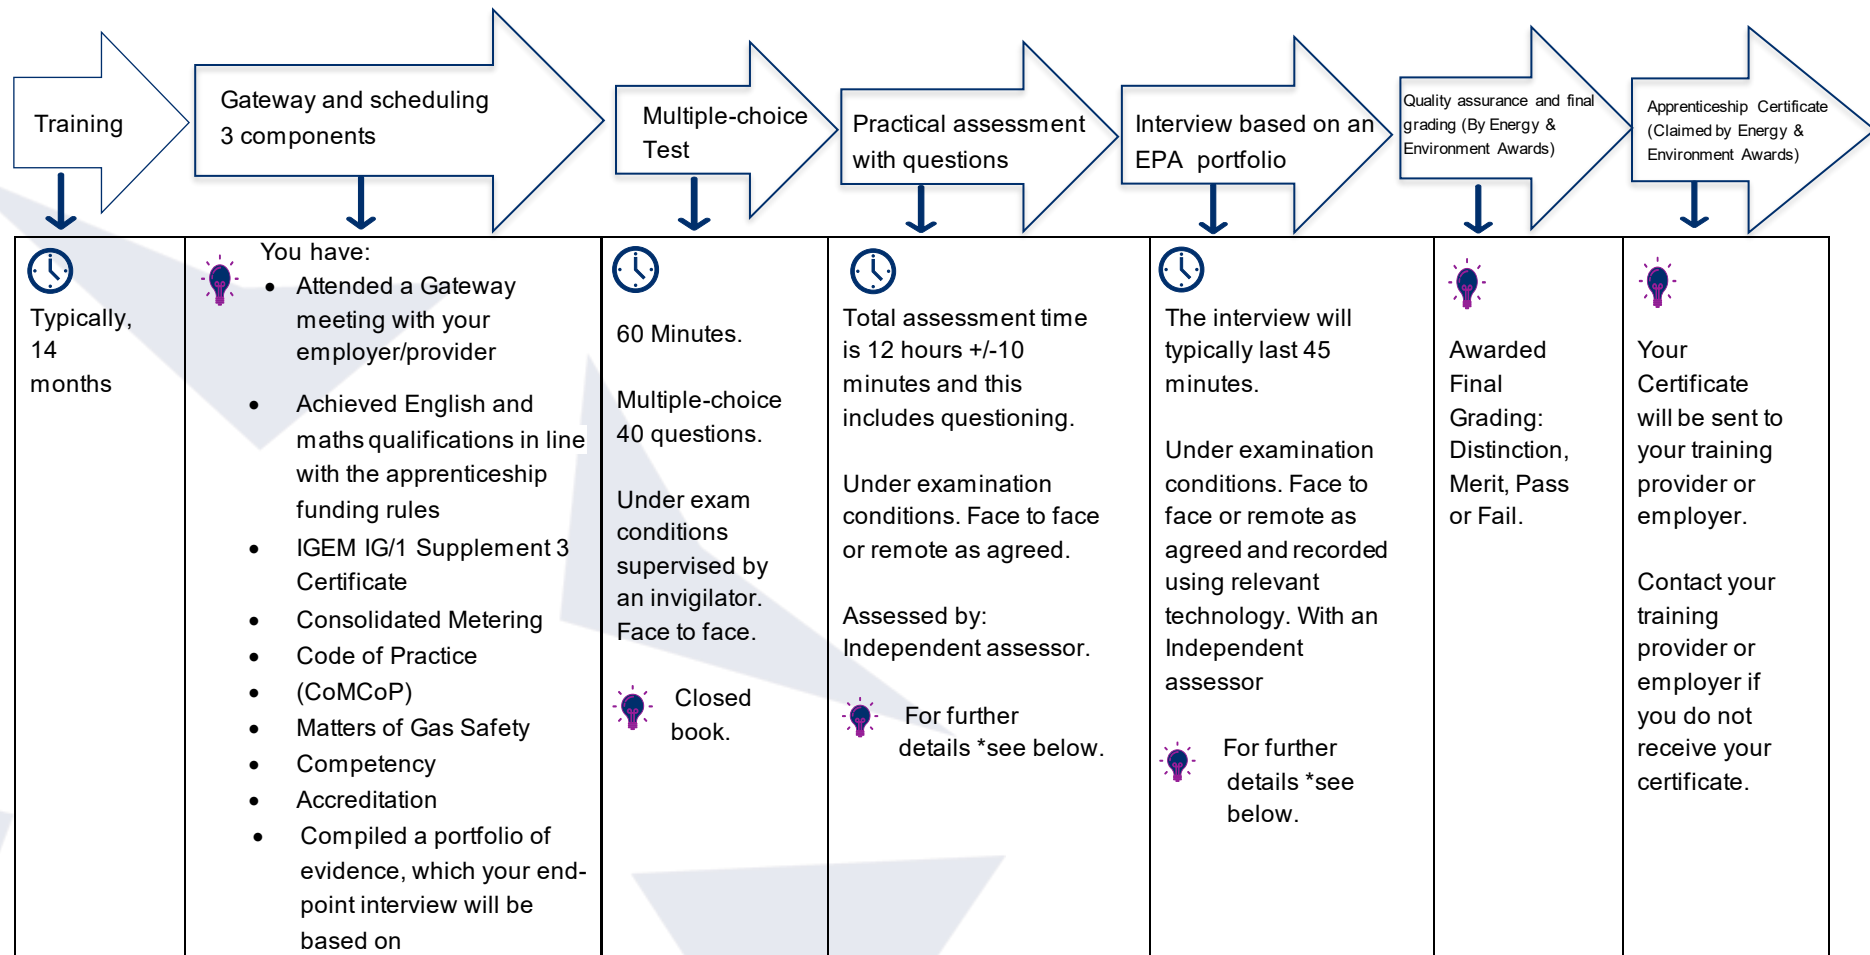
Training

Gateway and scheduling 3 components

Multiple-choice Test

Practical assessment with questions

Interview based on an EPA portfolio

Quality assurance and final grading (By Energy & Environment Awards)

Apprenticeship Certificate (Claimed by Energy & Environment Awards)

| | | | | | | |
|---|---|---|---|---|---|---|
| Typically, 14 months | You have: <br>• Attended a Gateway meeting with your employer/provider <br>• Achieved English and maths qualifications in line with the apprenticeship funding rules <br>• IGEM IG/1 Supplement 3 Certificate <br>• Consolidated Metering <br>• Code of Practice <br>• (CoMCoP) <br>• Matters of Gas Safety <br>• Competency <br>• Accreditation <br>• Compiled a portfolio of evidence, which your end-point interview will be based on | 60 Minutes. <br><br>Multiple-choice 40 questions. <br><br>Under exam conditions supervised by an invigilator. Face to face. <br><br>Closed book. | Total assessment time is 12 hours +/-10 minutes and this includes questioning. <br><br>Under examination conditions. Face to face or remote as agreed. <br><br>Assessed by: Independent assessor. <br><br>For further details *see below. | The interview will typically last 45 minutes. <br><br>Under examination conditions. Face to face or remote as agreed and recorded using relevant technology. With an Independent assessor <br><br>For further details *see below. | Awarded Final Grading: Distinction, Merit, Pass or Fail. | Your Certificate will be sent to your training provider or employer. <br><br>Contact your training provider or employer if you do not receive your certificate. |